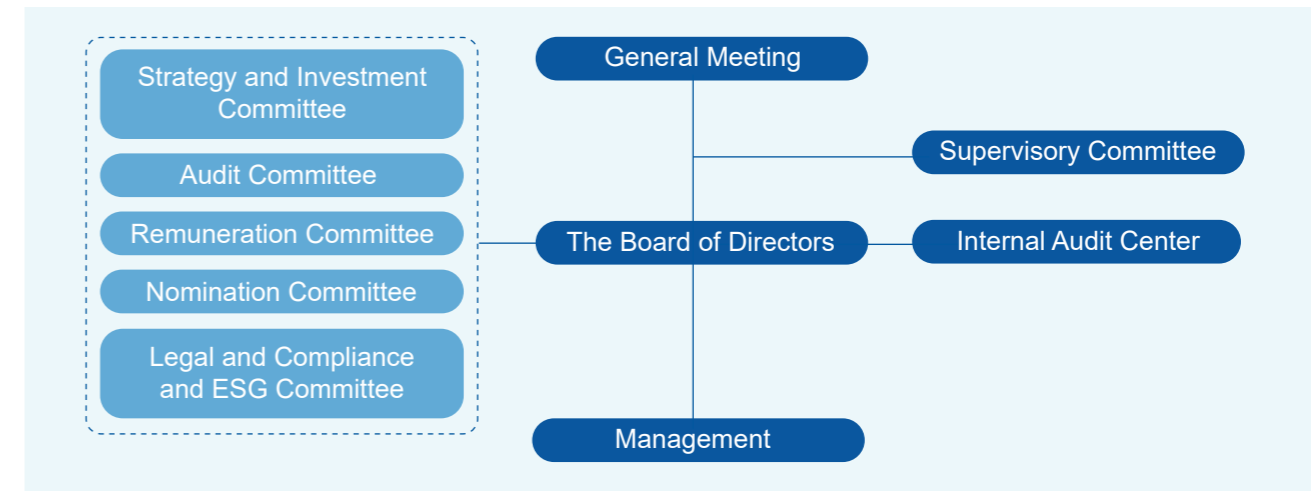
Strategy and Investment Committee

Audit Committee

Remuneration Committee

Nomination Committee

Legal and Compliance and ESG Committee

General Meeting

Supervisory Committee

The Board of Directors

Internal Audit Center

Management